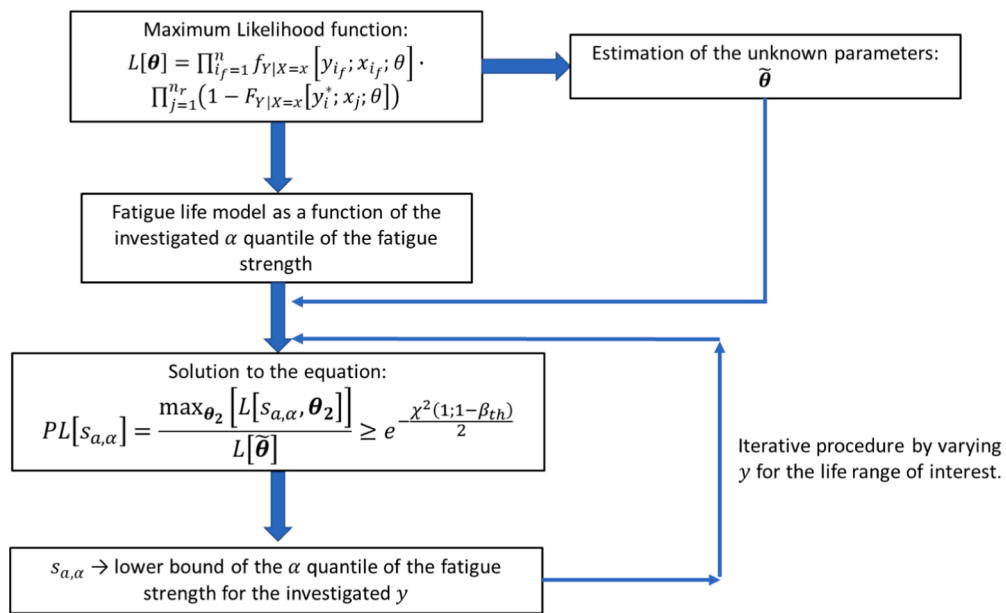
Maximum Likelihood function:
$L[\boldsymbol{\theta}] = \prod_{i_f=1}^{n} f_{Y|X=x}\left[y_{i_f}; x_{i_f}; \theta\right] \cdot \prod_{j=1}^{n_r}\left(1 - F_{Y|X=x}\left[y_i^*; x_j; \theta\right]\right)$

Estimation of the unknown parameters:
$\tilde{\boldsymbol{\theta}}$

Fatigue life model as a function of the investigated $\alpha$ quantile of the fatigue strength

Solution to the equation:
$PL\left[s_{a,\alpha}\right] = \frac{\max_{\boldsymbol{\theta}_2}\left[L\left[s_{a,\alpha}, \boldsymbol{\theta}_2\right]\right]}{L\left[\tilde{\boldsymbol{\theta}}\right]} \geq e^{-\frac{\chi^2(1;1-\beta_{th})}{2}}$

Iterative procedure by varying $y$ for the life range of interest.

$s_{a,\alpha} \rightarrow$ lower bound of the $\alpha$ quantile of the fatigue strength for the investigated $y$